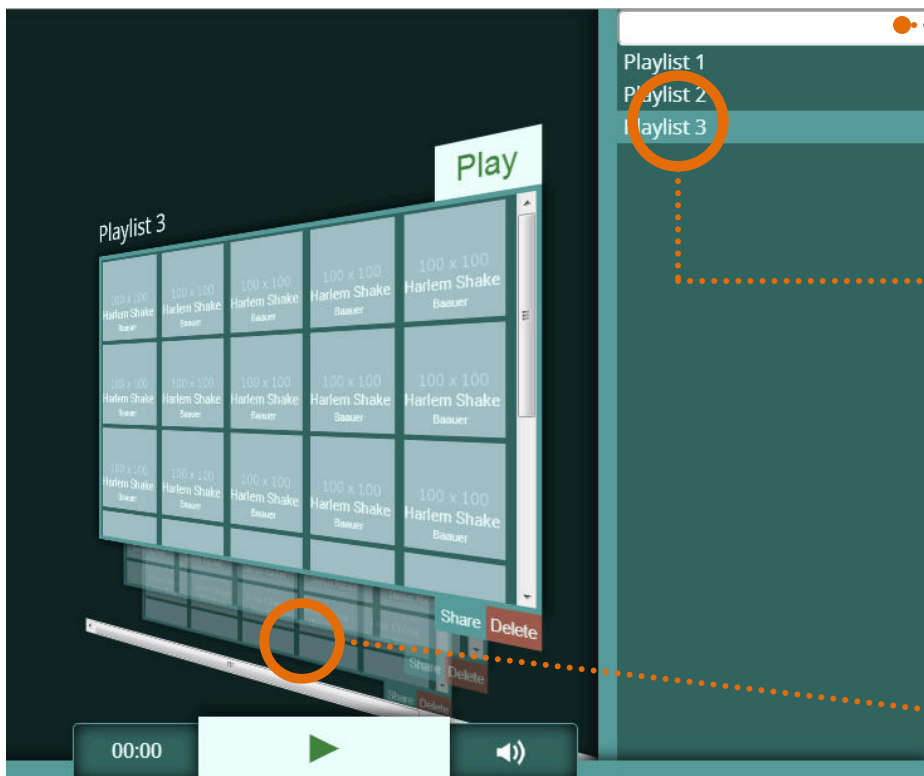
Playlist 1
Playlist 2
Playlist 3

Play

Playlist 3

| 100 x 100 Harlem Shake Baauer | 100 x 100 Harlem Shake Baauer | 100 x 100 Harlem Shake Baauer | 100 x 100 Harlem Shake Baauer | 100 x 100 Harlem Shake Baauer |
|---|---|---|---|---|
| 100 x 100 Harlem Shake Baauer | 100 x 100 Harlem Shake Baauer | 100 x 100 Harlem Shake Baauer | 100 x 100 Harlem Shake Baauer | 100 x 100 Harlem Shake Baauer |
| 100 x 100 Harlem Shake Baauer | 100 x 100 Harlem Shake Baauer | 100 x 100 Harlem Shake Baauer | 100 x 100 Harlem Shake Baauer | 100 x 100 Harlem Shake Baauer |

Share Delete

Share Delete

Share Delete

00:00